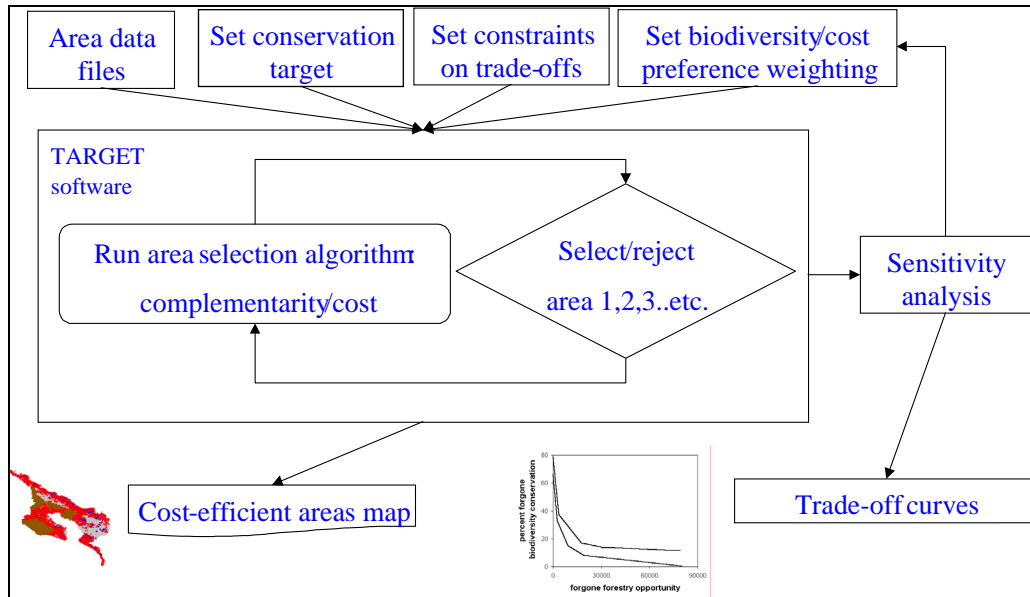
Area data files

Set conservation target

Set constraints on trade-offs

Set biodiversity/cost preference weighting

TARGET software

Run area selection algorithm complementarity/cost

Select/reject area 1,2,3..etc.

Sensitivity analysis

Cost-efficient areas map

percent forgone biodiversity conservation

80

60

40

20

0

0

30000

60000

90000

forgone forestry opportunity

Trade-off curves